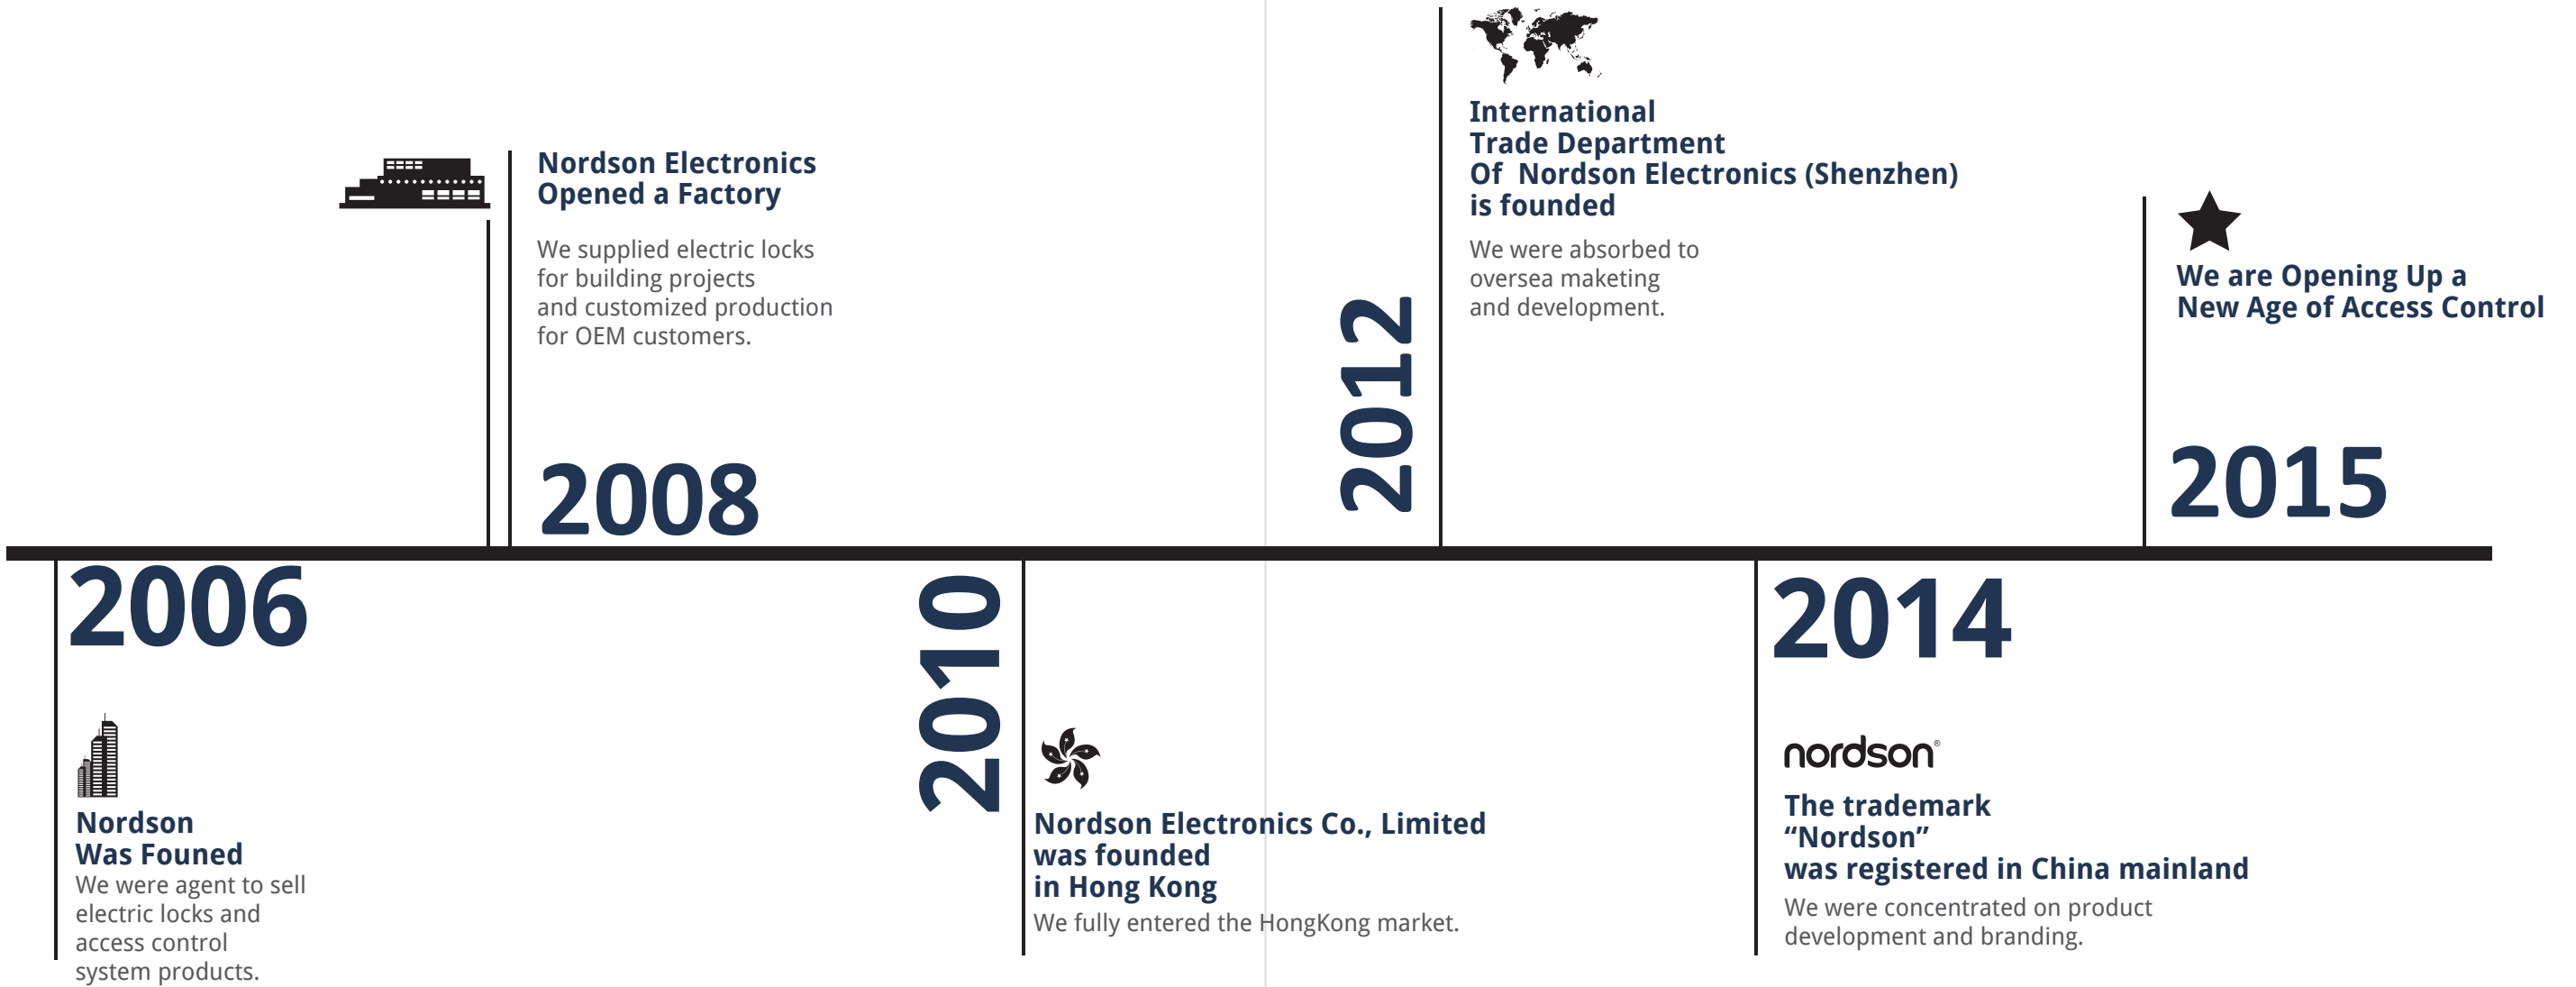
Nordson Electronics
Opened a Factory

We supplied electric locks for building projects and customized production for OEM customers.

2008

2012

International
Trade Department
Of Nordson Electronics (Shenzhen)
is founded

We were absorbed to oversea maketing and development.

We are Opening Up a
New Age of Access Control

2015

2006

Nordson
Was Founed
We were agent to sell electric locks and access control system products.

2010

Nordson Electronics Co., Limited
was founded
in Hong Kong
We fully entered the HongKong market.

2014

nordson®

The trademark
“Nordson”
was registered in China mainland
We were concentrated on product development and branding.